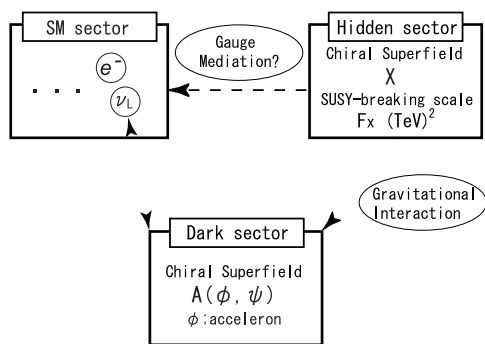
SM sector

. . .

$e^-$

$\nu_L$

Gauge Mediation?

Hidden sector

Chiral Superfield

X

SUSY-breaking scale

Fx $(\mathrm{TeV})^2$

Gravitational Interaction

Dark sector

Chiral Superfield

$A(\phi, \psi)$

$\phi$;acceleron